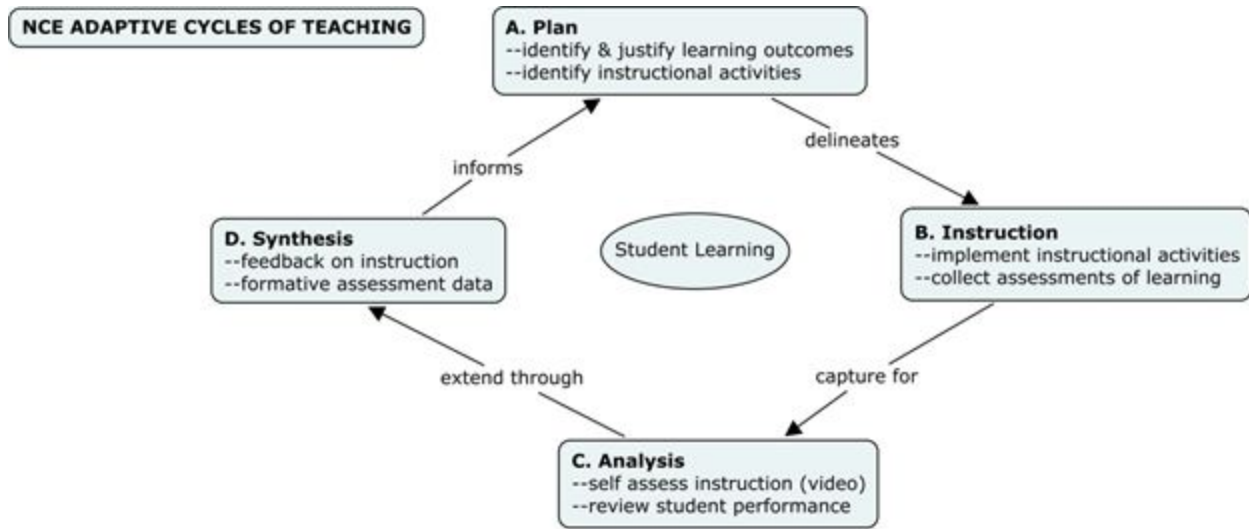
NCE ADAPTIVE CYCLES OF TEACHING

A. Plan
--identify & justify learning outcomes
--identify instructional activities

delineates

B. Instruction
--implement instructional activities
--collect assessments of learning

capture for

C. Analysis
--self assess instruction (video)
--review student performance

extend through

D. Synthesis
--feedback on instruction
--formative assessment data

informs

Student Learning